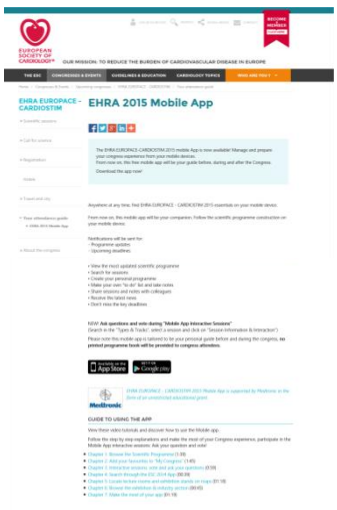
EUROPEAN SOCIETY OF CARDIOLOGY®

OUR MISSION: TO REDUCE THE BURDEN OF CARDIOVASCULAR DISEASE IN EUROPE

BECOME A MEMBER

THE ESC | CONGRESSES & EVENTS | GUIDELINES & EDUCATION | CARDIOLOGY TOPICS | WHO ARE YOU?

EHRA EUROPACE - CARDIOSTIM

EHRA 2015 Mobile App

The EHRA EUROPACE-CARDIOSTIM 2015 Mobile App is now available! Manage and prepare your congress experience from your mobile devices. From now on, the free mobile app will be your guide before, during and after the Congress.

Download the app now!

Anywhere at any time, find EHRA EUROPACE - CARDIOSTIM 2015 essentials on your mobile device.

From now on, this mobile app will be your companion. Follow the scientific programme construction on your mobile device.

Notifications will be sent for:
- Programme update
- Upcoming deadlines

• View the most updated scientific programme
• Search for sessions
• Create your personal programme
• Make your own "to do" list and take notes
• Share sessions and notes with colleagues
• Receive the latest news
• Don't miss the key deadlines

NEW! Ask questions and vote during "Mobile App Interactive Sessions"
(Search in the "Types & Tracks" select a session and click on "Session Information & Interaction")

Please note this mobile app is tailored to be your personal guide before and during the congress, no printed programme book will be provided to congress attendees.

Download on the App Store | GET IT ON Google play

Medtronic

EHRA EUROPACE - CARDIOSTIM 2015 Mobile App is supported by Medtronic in the form of an unrestricted educational grant.

GUIDE TO USING THE APP

View these video tutorials and discover how to use the Mobile app.

Follow the step by step explanations and make the most of your Congress experience, participate in the Mobile App interactive sessions: Ask your questions and vote!

Chapter 1: Browse the Scientific Programme
Chapter 2: Add your favourites to "My Congress"
Chapter 3: Interactive sessions: vote and ask your questions
Chapter 4: Search through the ESC 2015 App
Chapter 5: Locate lecture rooms and exhibition stands on maps
Chapter 6: Browse the exhibition & industry section
Chapter 7: Make the most of your app